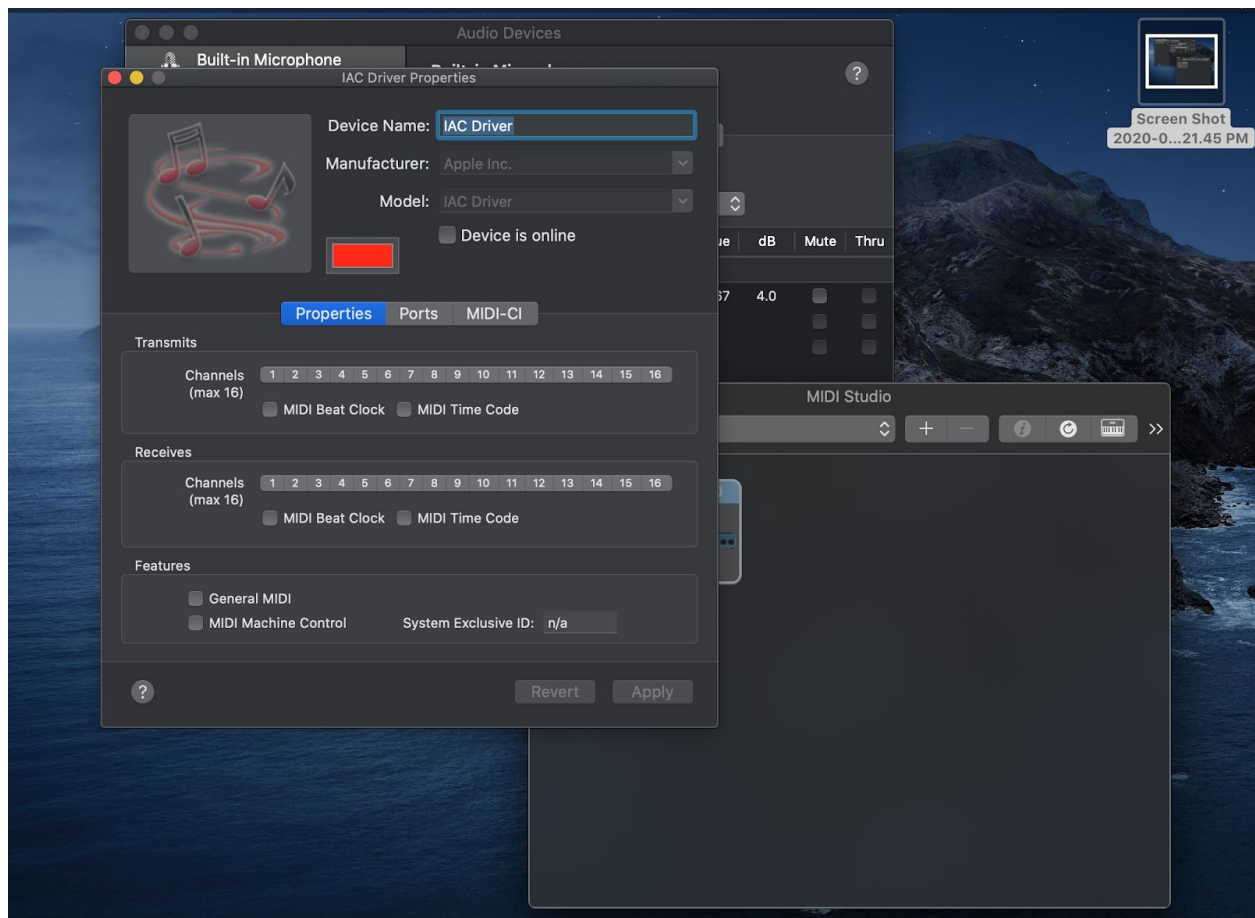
Audio Devices

Built-in Microphone

IAC Driver Properties

Device Name: IAC Driver

Manufacturer: Apple Inc.

Model: IAC Driver

Device is online

ue dB Mute Thru

67 4.0

Properties Ports MIDI-CI

Transmits

Channels (max 16) 1 2 3 4 5 6 7 8 9 10 11 12 13 14 15 16

MIDI Beat Clock MIDI Time Code

Receives

Channels (max 16) 1 2 3 4 5 6 7 8 9 10 11 12 13 14 15 16

MIDI Beat Clock MIDI Time Code

Features

General MIDI

MIDI Machine Control System Exclusive ID: n/a

?

Revert Apply

MIDI Studio

Screen Shot 2020-0...21.45 PM